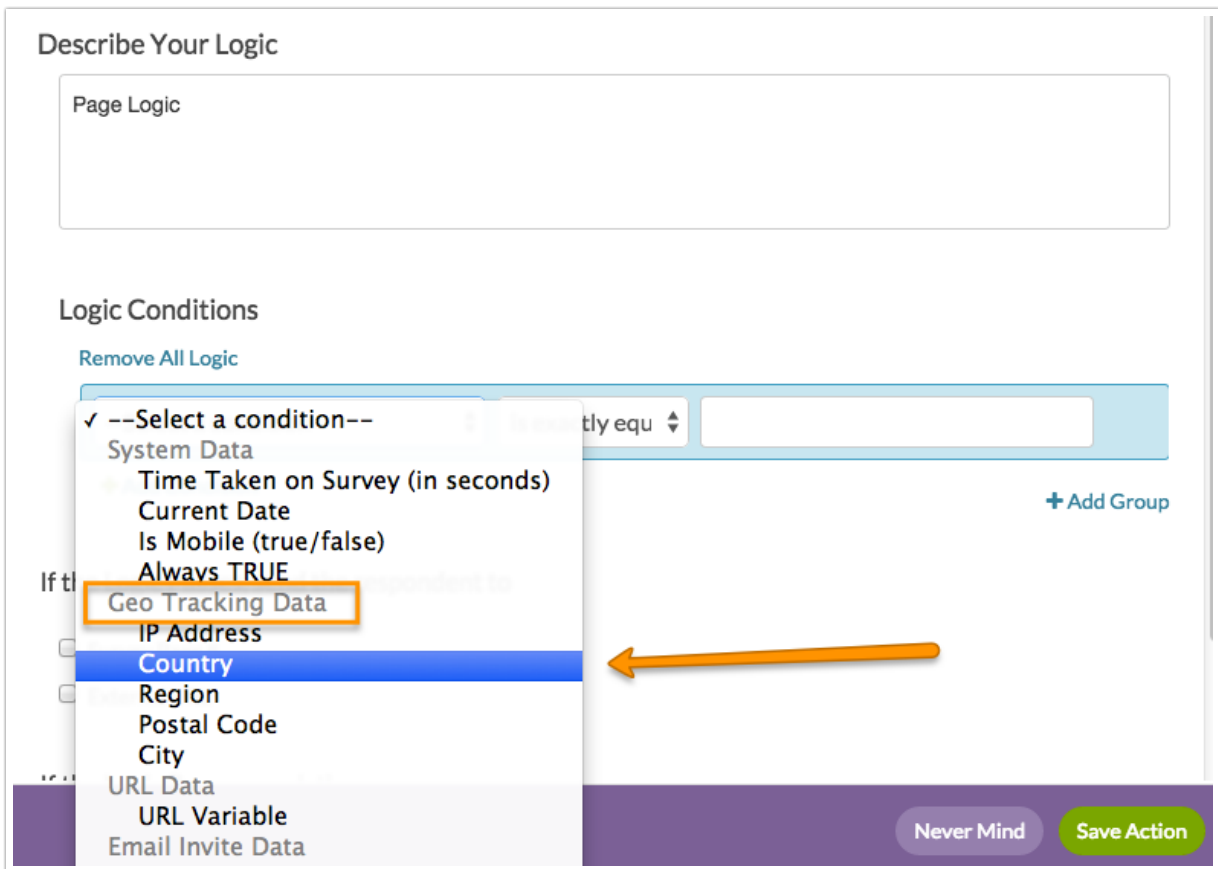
Describe Your Logic

Page Logic

Logic Conditions

Remove All Logic

✓ --Select a condition--
System Data
Time Taken on Survey (in seconds)
Current Date
Is Mobile (true/false)
Always TRUE
Geo Tracking Data
IP Address
Country
Region
Postal Code
City
URL Data
URL Variable
Email Invite Data

Is exactly equ

+ Add Group

If th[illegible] respondent to

Never Mind

Save Action